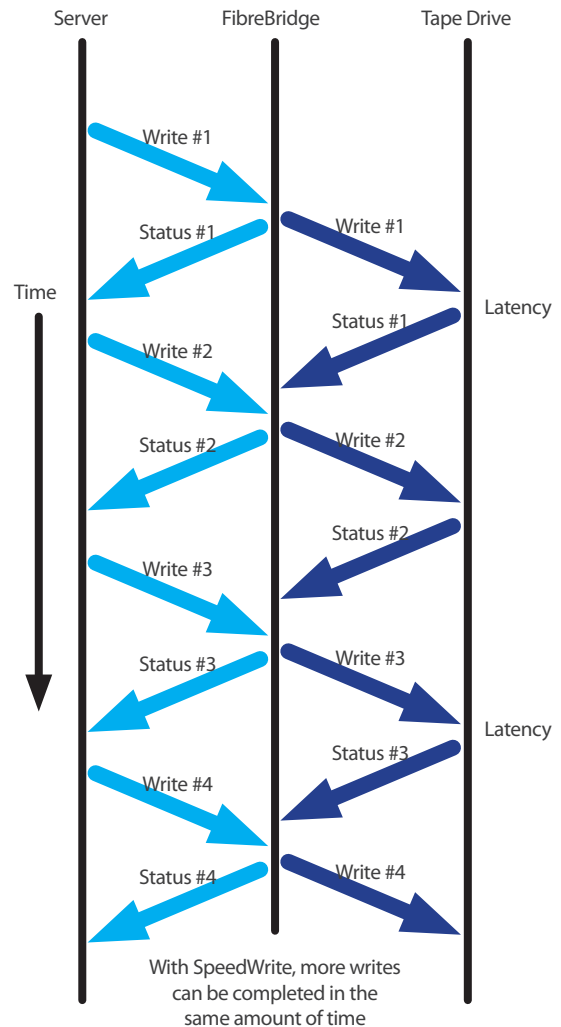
Server
FibreBridge
Tape Drive

Write #1
Status #1
Write #1
Time
Latency
Status #1
Write #2
Status #2
Write #2
Status #2
Write #3
Status #3
Write #3
Latency
Status #3
Write #4
Status #4
Write #4

With SpeedWrite, more writes can be completed in the same amount of time